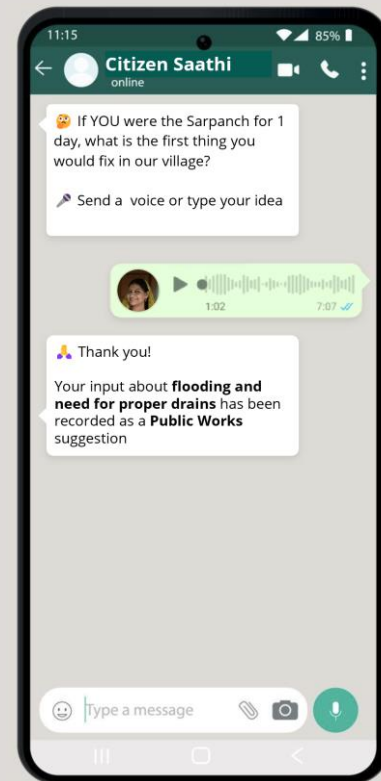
11:15

85%

Citizen Saathi
online

🤔 If YOU were the Sarpanch for 1 day, what is the first thing you would fix in our village?

🎤 Send a voice or type your idea

1:02

7:07

🙏 Thank you!

Your input about **flooding and need for proper drains** has been recorded as a **Public Works** suggestion

Type a message